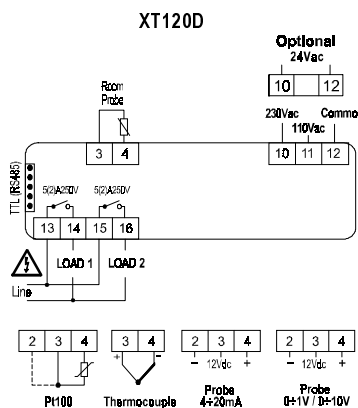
XT120D

Optional
24Vac
10 12

Room Probe
3 4

230Vac 110Vac Commo
10 11 12

TTL (RS485)

5(2)A250V 5(2)A250V
13 14 15 16
LOAD 1 LOAD 2

Line

2 3 4
Pt100

3 4
+ −
Thermocouple

2 3 4
− 12Vdc +
Probe
4÷20mA

2 3 4
− 12Vdc +
Probe
0÷1V / 0÷10V